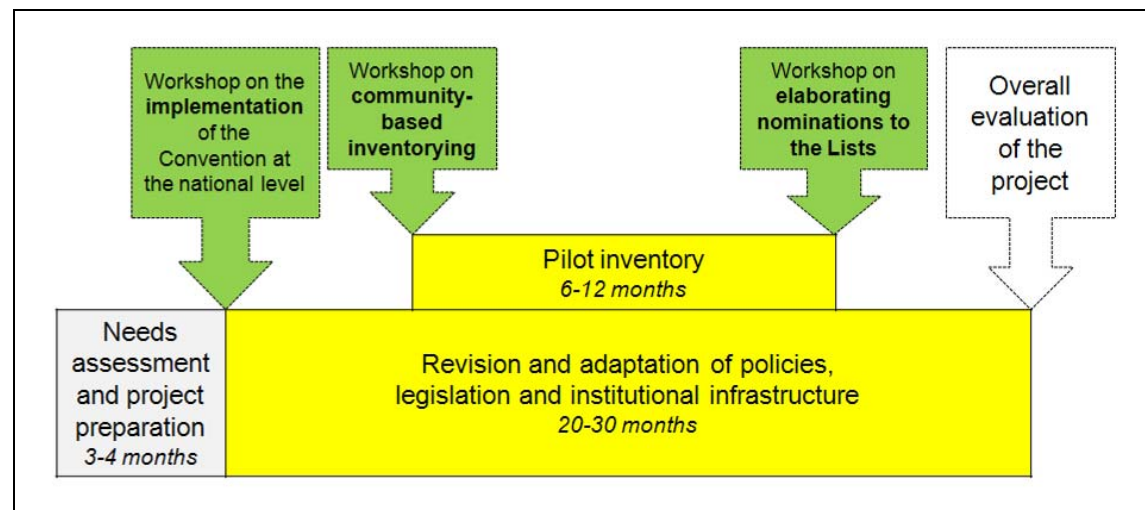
Workshop on the **implementation** of the Convention at the national level

Workshop on **community-based inventorying**

Workshop on **elaborating nominations to the Lists**

Overall evaluation of the project

Pilot inventory
*6-12 months*

Needs assessment and project preparation
*3-4 months*

Revision and adaptation of policies, legislation and institutional infrastructure
*20-30 months*